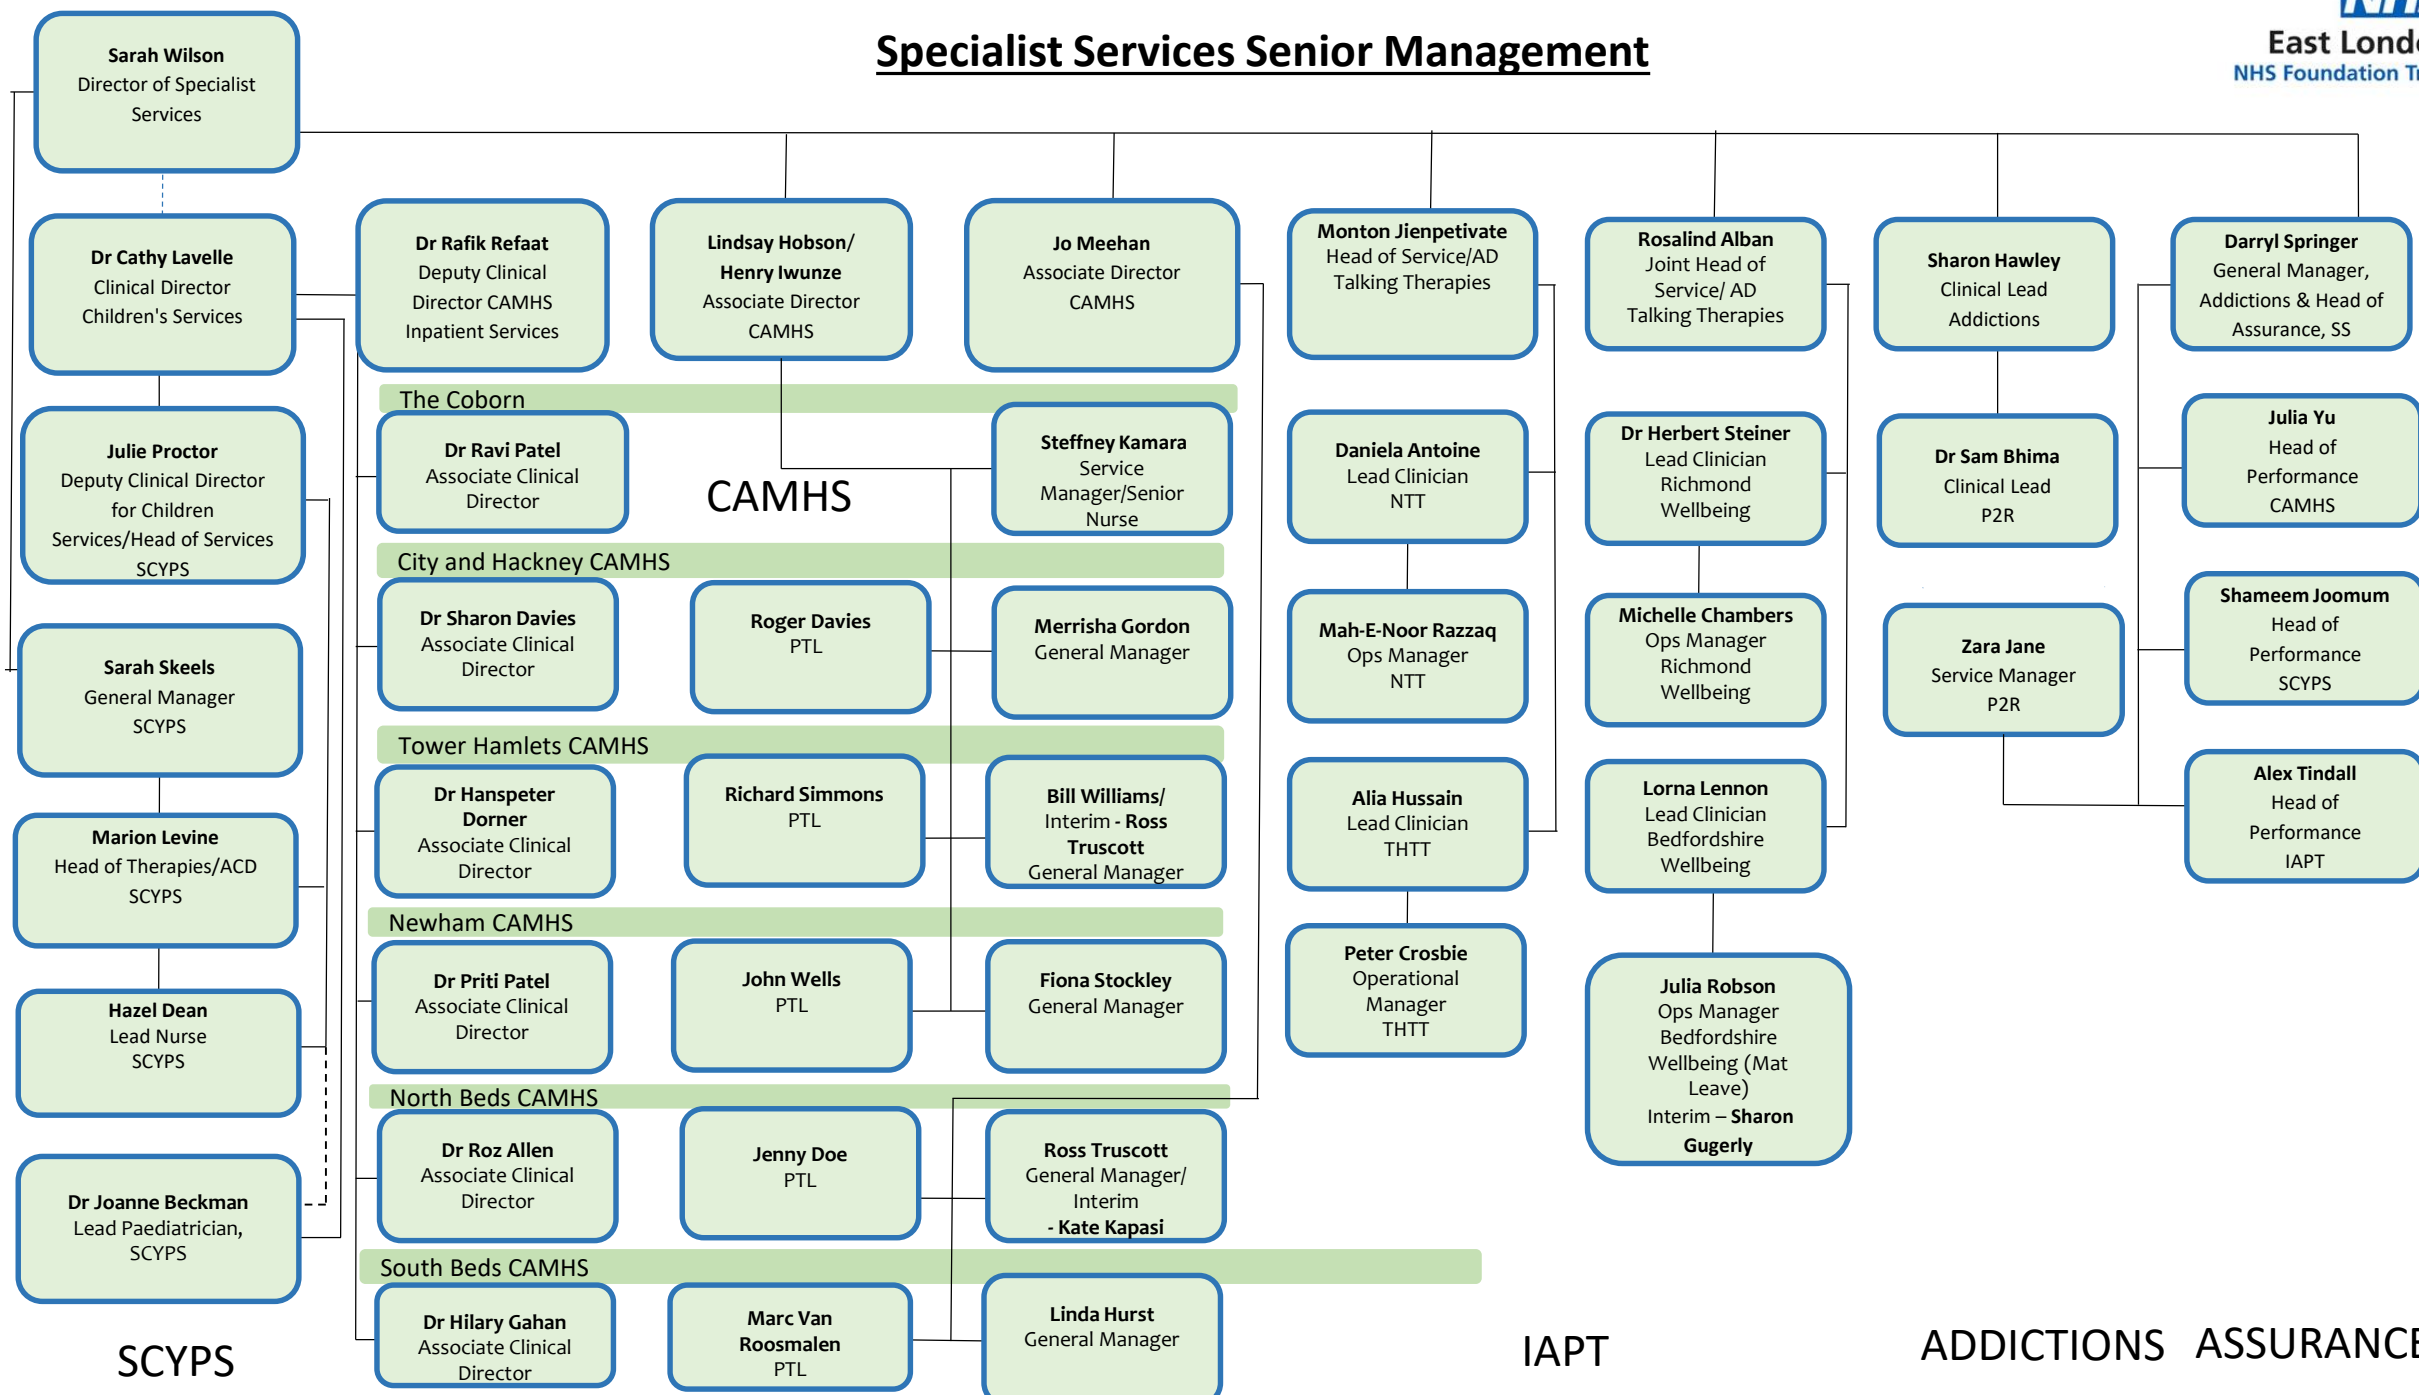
Specialist Services Senior Management

East Londo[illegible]
NHS Foundation T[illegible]

Sarah Wilson
Director of Specialist Services

Dr Cathy Lavelle
Clinical Director
Children's Services

Julie Proctor
Deputy Clinical Director for Children Services/Head of Services SCYPS

Sarah Skeels
General Manager
SCYPS

Marion Levine
Head of Therapies/ACD
SCYPS

Hazel Dean
Lead Nurse
SCYPS

Dr Joanne Beckman
Lead Paediatrician, SCYPS

SCYPS

Dr Rafik Refaat
Deputy Clinical Director CAMHS Inpatient Services

Lindsay Hobson/ Henry Iwunze
Associate Director CAMHS

Jo Meehan
Associate Director CAMHS

The Coborn

Dr Ravi Patel
Associate Clinical Director

CAMHS

Steffney Kamara
Service Manager/Senior Nurse

City and Hackney CAMHS

Dr Sharon Davies
Associate Clinical Director

Roger Davies
PTL

Merrisha Gordon
General Manager

Tower Hamlets CAMHS

Dr Hanspeter Dorner
Associate Clinical Director

Richard Simmons
PTL

Bill Williams/ Interim - Ross Truscott
General Manager

Newham CAMHS

Dr Priti Patel
Associate Clinical Director

John Wells
PTL

Fiona Stockley
General Manager

North Beds CAMHS

Dr Roz Allen
Associate Clinical Director

Jenny Doe
PTL

Ross Truscott
General Manager/ Interim
- Kate Kapasi

South Beds CAMHS

Dr Hilary Gahan
Associate Clinical Director

Marc Van Roosmalen
PTL

Linda Hurst
General Manager

Monton Jienpetivate
Head of Service/AD Talking Therapies

Daniela Antoine
Lead Clinician
NTT

Mah-E-Noor Razzaq
Ops Manager
NTT

Alia Hussain
Lead Clinician
THTT

Peter Crosbie
Operational Manager
THTT

IAPT

Rosalind Alban
Joint Head of Service/ AD Talking Therapies

Dr Herbert Steiner
Lead Clinician
Richmond Wellbeing

Michelle Chambers
Ops Manager
Richmond Wellbeing

Lorna Lennon
Lead Clinician
Bedfordshire Wellbeing

Julia Robson
Ops Manager
Bedfordshire Wellbeing (Mat Leave)
Interim – Sharon Gugerly

Sharon Hawley
Clinical Lead
Addictions

Dr Sam Bhima
Clinical Lead
P2R

Zara Jane
Service Manager
P2R

ADDICTIONS

Darryl Springer
General Manager, Addictions & Head of Assurance, SS

Julia Yu
Head of Performance
CAMHS

Shameem Joomum
Head of Performance
SCYPS

Alex Tindall
Head of Performance
IAPT

ASSURANCE